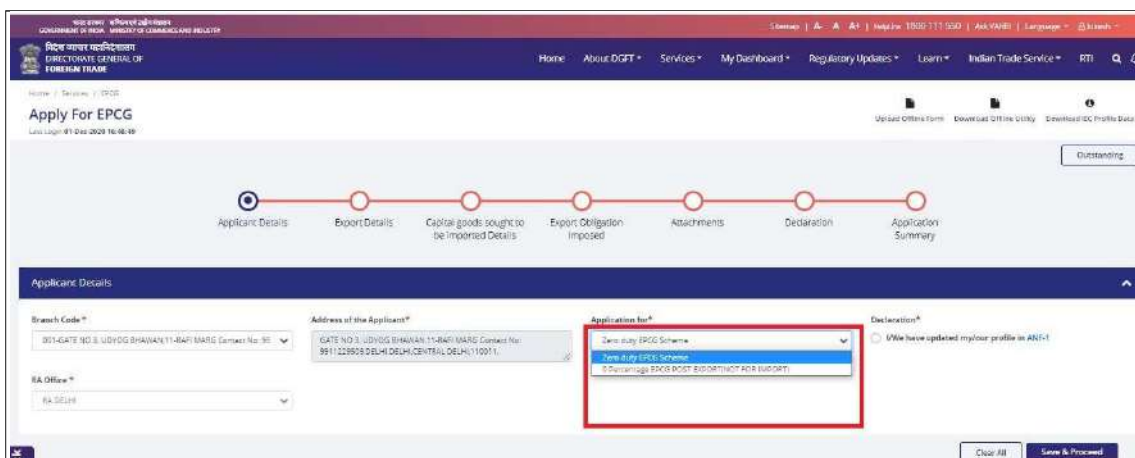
भारत सरकार वाणिज्य एवं उद्योग मंत्रालय
GOVERNMENT OF INDIA MINISTRY OF COMMERCE AND INDUSTRY

Sitemap | A- A A+ | Helpline 1800 111 550 | Ask VANIJ | Language | Brijesh

विदेश व्यापार महानिदेशालय
DIRECTORATE GENERAL OF FOREIGN TRADE

Home About DGFT Services My Dashboard Regulatory Updates Learn Indian Trade Service RTI

Home / Services / EPCG

Apply For EPCG

Last Login 01-Dec-2020 16:48:49

Upload Offline Form Download Offline Utility Download IEC Profile Data

Outstanding

Applicant Details Export Details Capital goods sought to be imported Details Export Obligation Imposed Attachments Declaration Application Summary

Applicant Details

Branch Code *
001-GATE NO 3, UDYOG BHAWAN,11-RAFI MARG Contact No: 99

Address of the Applicant*
GATE NO 3, UDYOG BHAWAN,11-RAFI MARG Contact No: 9911229509 DELHI DELHI,CENTRAL DELHI,110011,

Application for*
Zero duty EPCG Scheme
Zero duty EPCG Scheme
0 Percentage EPCG POST EXPORT(NOT FOR IMPORT)

Declaration*
I/We have updated my/our profile in ANF-1

RA Office *
RA DELHI

Clear All Save & Proceed